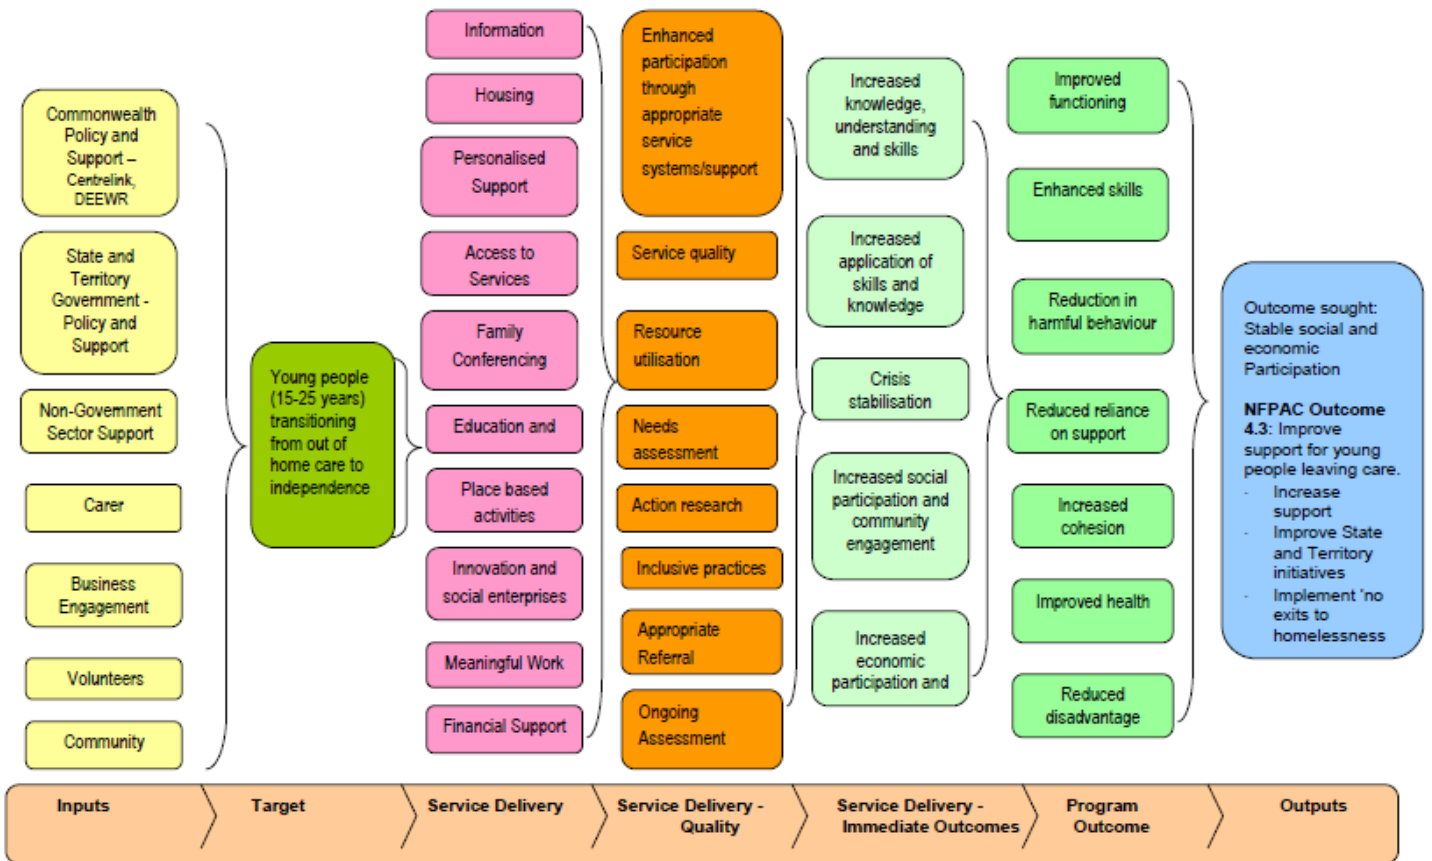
Commonwealth Policy and Support – Centrelink, DEEWR

State and Territory Government - Policy and Support

Non-Government Sector Support

Carer

Business Engagement

Volunteers

Community

Young people (15-25 years) transitioning from out of home care to independence

Information

Housing

Personalised Support

Access to Services

Family Conferencing

Education and

Place based activities

Innovation and social enterprises

Meaningful Work

Financial Support

Enhanced participation through appropriate service systems/support

Service quality

Resource utilisation

Needs assessment

Action research

Inclusive practices

Appropriate Referral

Ongoing Assessment

Increased knowledge, understanding and skills

Increased application of skills and knowledge

Crisis stabilisation

Increased social participation and community engagement

Increased economic participation and

Improved functioning

Enhanced skills

Reduction in harmful behaviour

Reduced reliance on support

Increased cohesion

Improved health

Reduced disadvantage

Outcome sought: Stable social and economic Participation

NFPAC Outcome 4.3: Improve support for young people leaving care.
- Increase support
- Improve State and Territory initiatives
- Implement 'no exits to homelessness

Inputs | Target | Service Delivery | Service Delivery - Quality | Service Delivery - Immediate Outcomes | Program Outcome | Outputs